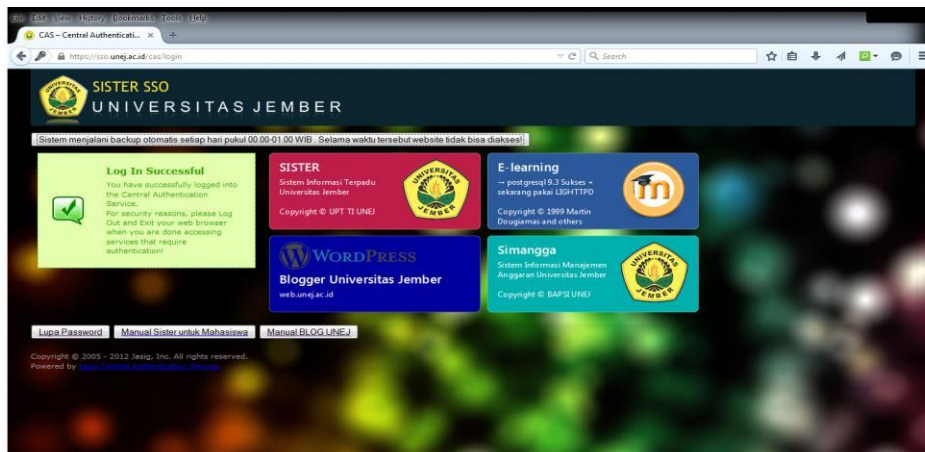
File Edit View History Bookmarks Tools Help

CAS – Central Authenticati... ×

https://sso.unej.ac.id/cas/login

Search

SISTER SSO
UNIVERSITAS JEMBER

Sistem menjalani backup otomatis setiap hari pukul 00.00-01.00 WIB . Selama waktu tersebut website tidak bisa diakses!

Log In Successful
You have successfully logged into the Central Authentication Service.
For security reasons, please Log Out and Exit your web browser when you are done accessing services that require authentication!

SISTER
Sistem Informasi Terpadu Universitas Jember
Copyright © UPT TI UNEJ

UNIVERSITAS JEMBER

E-learning
-- postgresql 9.3 Sukses -- sekarang pakai LIGHTTPD
Copyright © 1999 Martin Dougiamas and others

WORDPRESS
Blogger Universitas Jember
web.unej.ac.id

Simangga
Sistem Informasi Manajemen Anggaran Universitas Jember
Copyright © BAPSI UNEJ

UNIVERSITAS JEMBER

Lupa Password | Manual Sister untuk Mahasiswa | Manual BLOG UNEJ

Copyright © 2005 - 2012 Jasig, Inc. All rights reserved.
Powered by Jasig Central Authentication Service